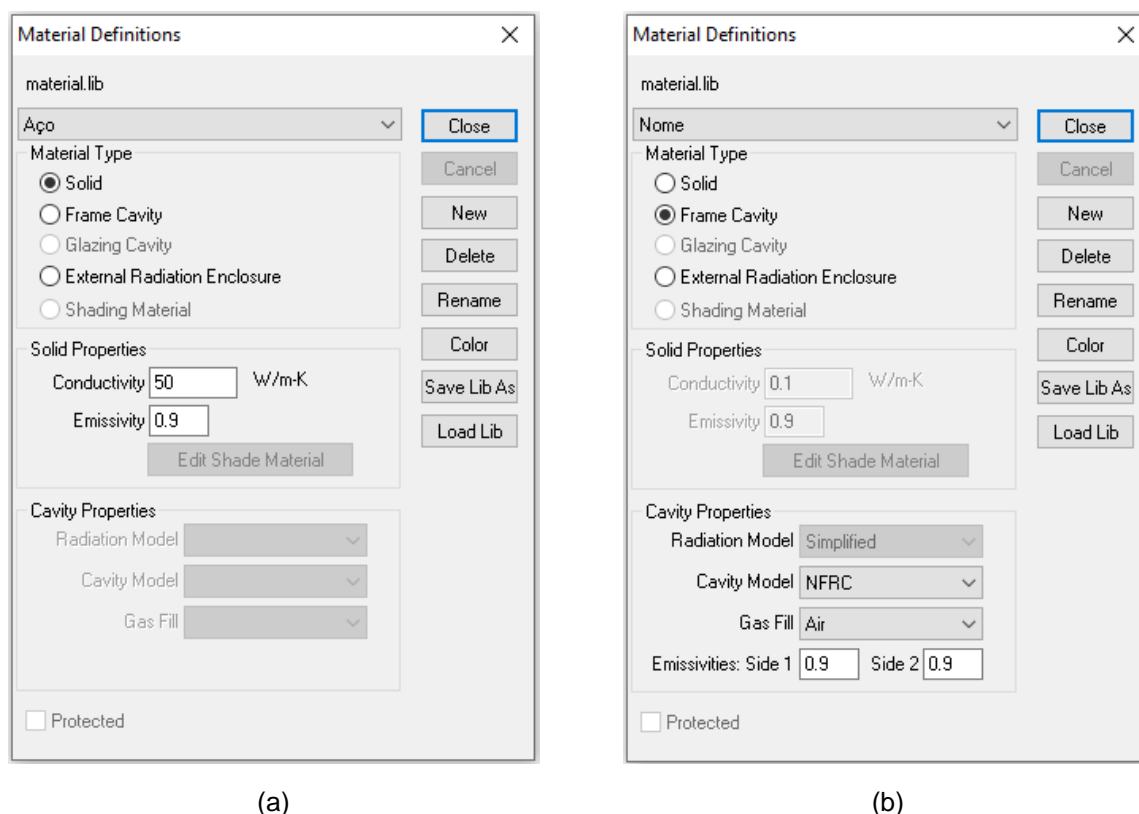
Material Definitions

material.lib

Aço

Close

Cancel

New

Delete

Rename

Color

Save Lib As

Load Lib

Material Type

Solid

Frame Cavity

Glazing Cavity

External Radiation Enclosure

Shading Material

Solid Properties

Conductivity 50 W/m-K

Emissivity 0.9

Edit Shade Material

Cavity Properties

Radiation Model

Cavity Model

Gas Fill

Protected

(a)

Material Definitions

material.lib

Nome

Close

Cancel

New

Delete

Rename

Color

Save Lib As

Load Lib

Material Type

Solid

Frame Cavity

Glazing Cavity

External Radiation Enclosure

Shading Material

Solid Properties

Conductivity 0.1 W/m-K

Emissivity 0.9

Edit Shade Material

Cavity Properties

Radiation Model Simplified

Cavity Model NFRC

Gas Fill Air

Emissivities: Side 1 0.9 Side 2 0.9

Protected

(b)